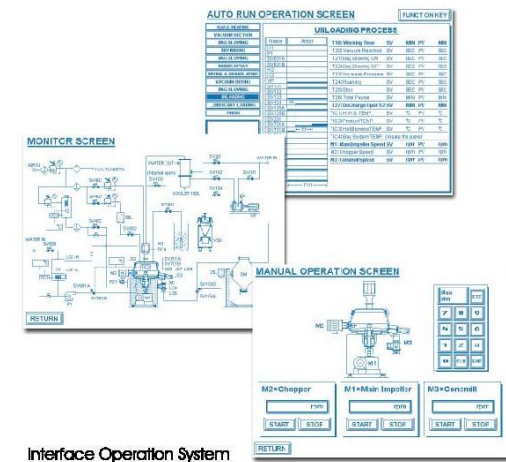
AUTO RUN OPERATION SCREEN

FUNCTION KEY

UNLOADING PROCESS

| | | | |
|---|---|---|---|
| T18 Working Time | SV | MIN | MIN |
| T20 Vacuum Reached | SV | SEC | SEC |
| T21 Discharging UN | SV | SEC | SEC |
| T22 Discharging OFF | SV | SEC | SEC |
| T23 Increase Process | SV | SEC | SEC |
| T24 Running | SV | SEC | SEC |
| T25 Disc | SV | SEC | SEC |
| T26 Total Pause | SV | MIN | MIN |
| T27 Discharge Open 52 SV | SV | MIN | MIN |

R1 Main Impeller Speed SV

R2 Chopper Speed SV

R3 Conemill Speed SV

MONITOR SCREEN

WATER OUT

COOLER TBL

RETURN

MANUAL OPERATION SCREEN

M2

M1

M3

M2=Chopper

M1=Main Impeller

M3=Conemill

START

STOP

START

STOP

START

STOP

RETURN

Interface Operation System